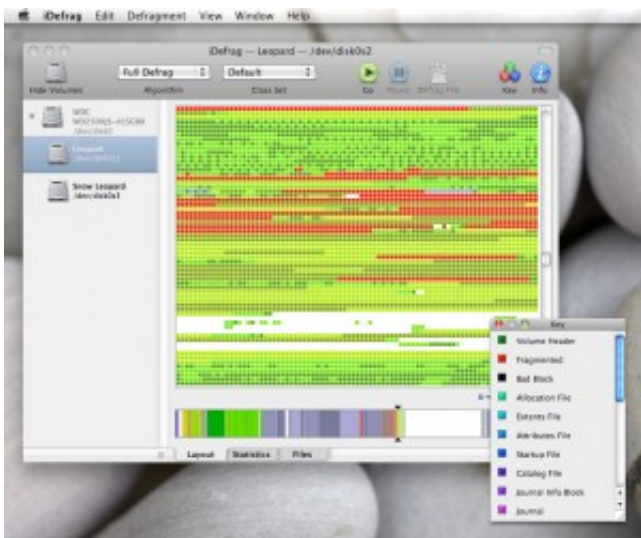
iDefrag Edit Defragment View Window Help

iDefrag — Leopard — /dev/disk0s2

Hide Volumes
Full Defrag
Algorithm
Default
Class Set
Go
Pause
Defrag File
Key
Info

WDC WD2500JS-41SGB0 /dev/disk0
Leopard /dev/disk0s2
Snow Leopard /dev/disk0s1

Layout
Statistics
Files

Key
Volume Header
Fragmented
Bad Block
Allocation File
Extents File
Attributes File
Startup File
Catalog File
Journal Info Block
Journal